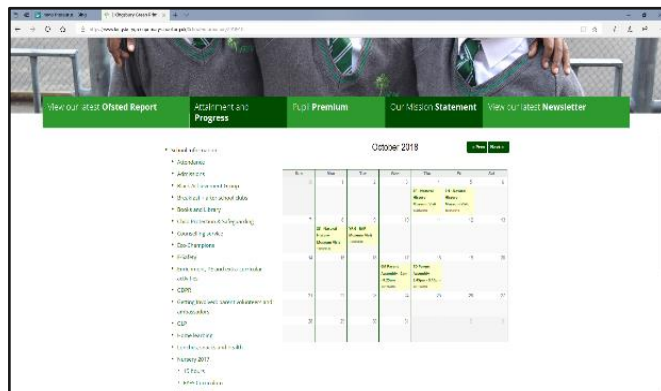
View our latest Ofsted Report

Attainment and Progress

Pupil Premium

Our Mission Statement

View our latest Newsletter

October 2018

« Prev

Next »

Sun

Mon

Tue

Wed

Thu

Fri

Sat

Admissions

Breakfast Club

Books and Library

Child Protection & Safeguarding

Eco-Champions

CEIAG

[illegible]